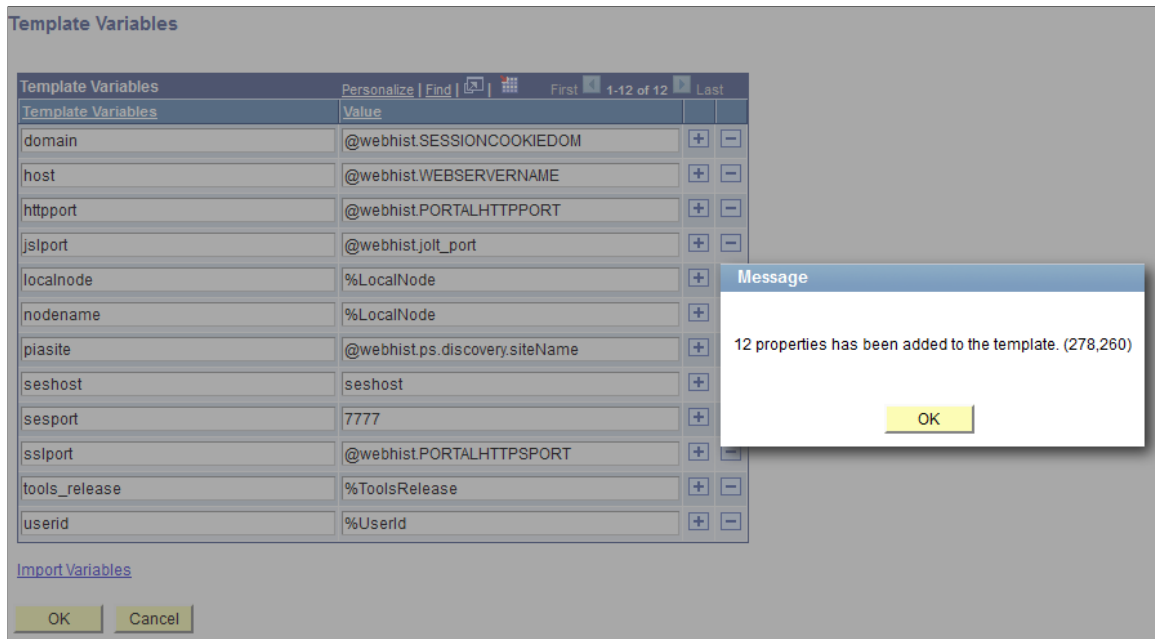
Template Variables

Template Variables Personalize | Find | First 1-12 of 12 Last

| Template Variables | Value | | |
|---|---|---|---|
| domain | @webhist.SESSIONCOOKIEDOM | + | − |
| host | @webhist.WEBSERVERNAME | + | − |
| httpport | @webhist.PORTALHTTPPORT | + | − |
| jslport | @webhist.jolt_port | + | − |
| localnode | %LocalNode | + | |
| nodename | %LocalNode | + | |
| piasite | @webhist.ps.discovery.siteName | + | |
| seshost | seshost | + | |
| sesport | 7777 | + | |
| sslport | @webhist.PORTALHTTPSPORT | + | |
| tools_release | %ToolsRelease | + | − |
| userid | %UserId | + | − |

Import Variables

OK Cancel

Message

12 properties has been added to the template. (278,260)

OK